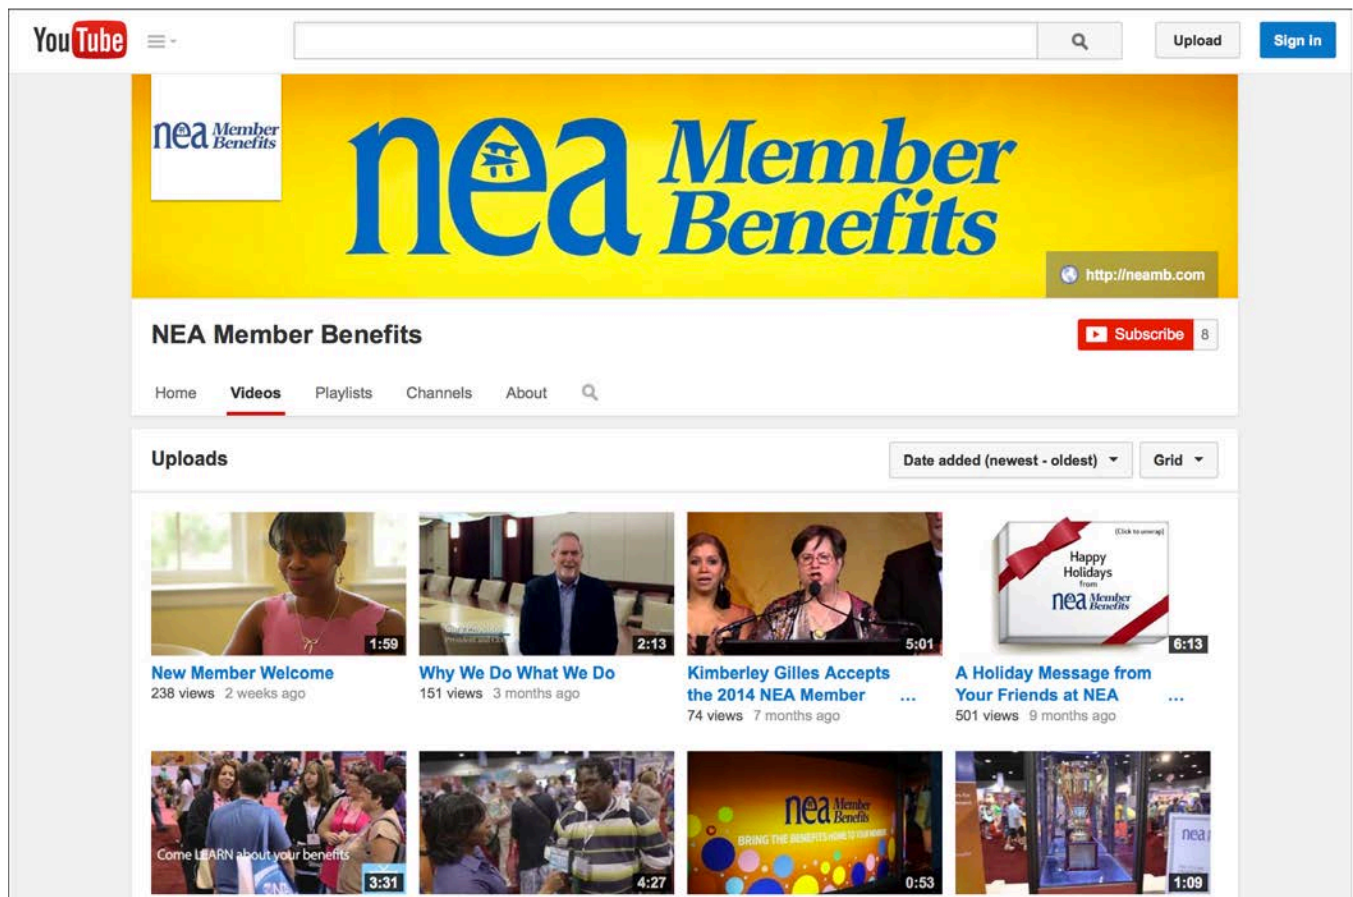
YouTube

Upload

Sign in

nea Member Benefits

nea Member Benefits

http://neamb.com

NEA Member Benefits

Subscribe 8

Home Videos Playlists Channels About

Uploads

Date added (newest - oldest)

Grid

1:59
New Member Welcome
238 views 2 weeks ago

2:13
Why We Do What We Do
151 views 3 months ago

5:01
Kimberley Gilles Accepts the 2014 NEA Member ...
74 views 7 months ago

(Click to unwrap)
Happy Holidays from nea Member Benefits
6:13
A Holiday Message from Your Friends at NEA ...
501 views 9 months ago

Come LEARN about your benefits
3:31

4:27

nea Member Benefits
BRING THE BENEFITS HOME TO YOUR MEMBERS
0:53

nea
1:09